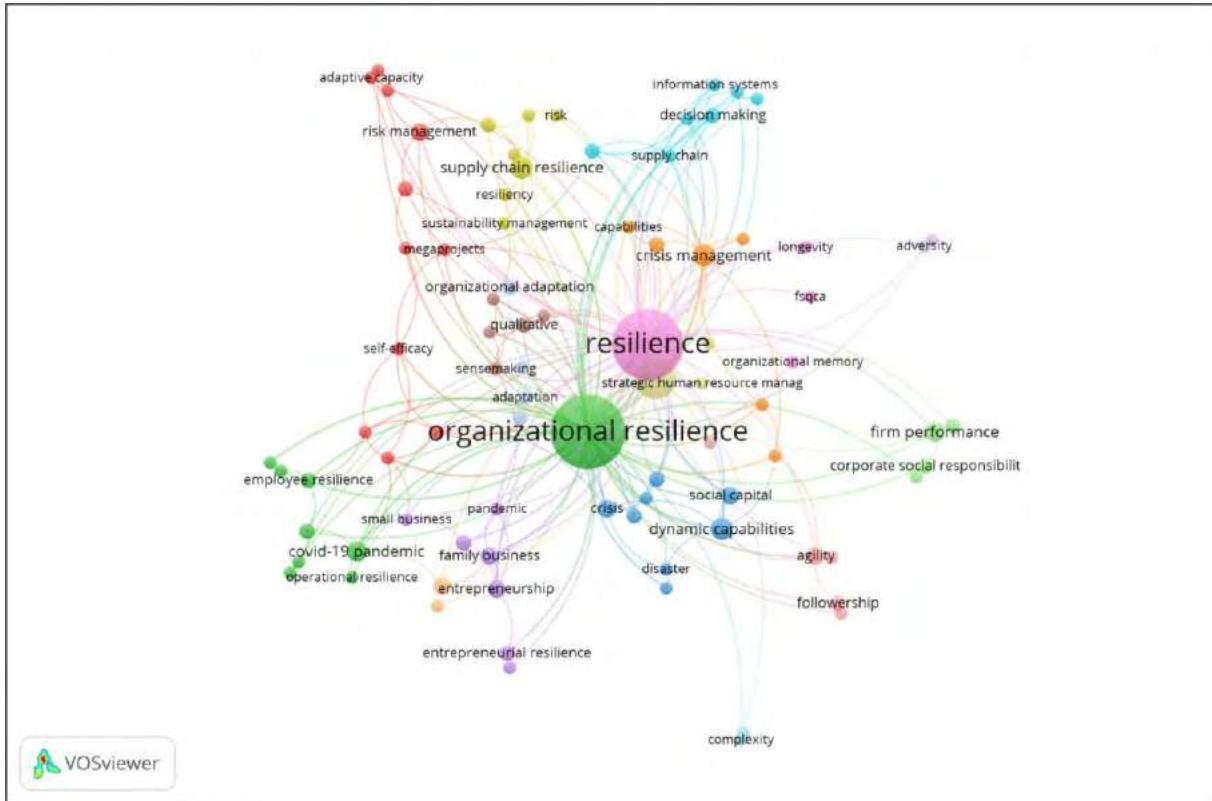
adaptive capacity
information systems
decision making
risk
risk management
supply chain
supply chain resilience
resiliency
sustainability management
capabilities
megaprojects
crisis management
longevity
adversity
organizational adaptation
fsqca
qualitative
resilience
self-efficacy
organizational memory
sensemaking
strategic human resource manag
adaptation
organizational resilience
firm performance
corporate social responsibilit
employee resilience
social capital
pandemic
crisis
small business
dynamic capabilities
covid-19 pandemic
family business
agility
disaster
operational resilience
entrepreneurship
followership
entrepreneurial resilience
complexity
VOSviewer